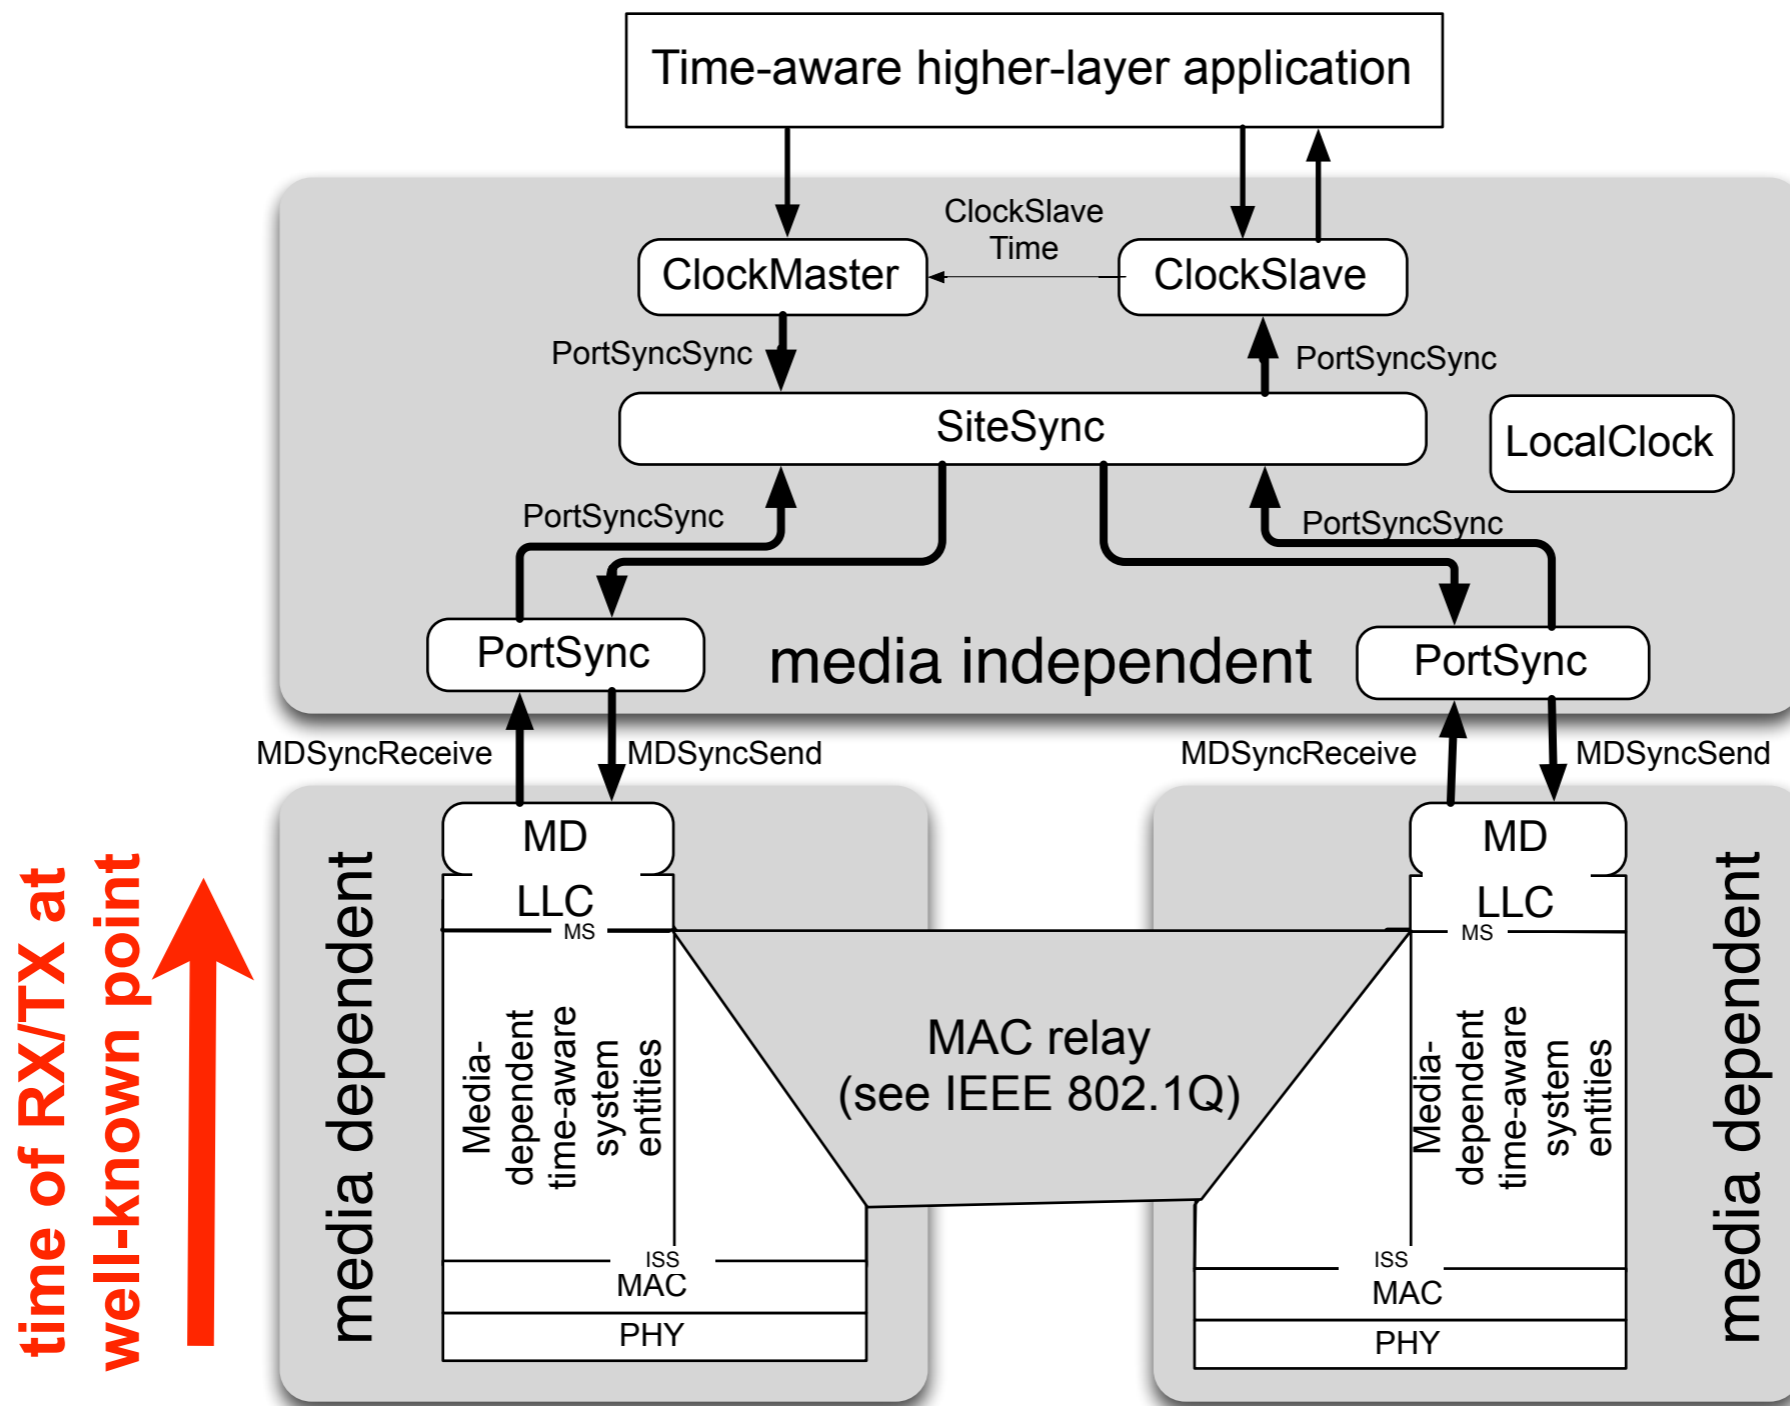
Time-aware higher-layer application

ClockSlave Time

ClockMaster

ClockSlave

PortSyncSync

PortSyncSync

SiteSync

LocalClock

PortSyncSync

PortSyncSync

PortSync

media independent

PortSync

MDSyncReceive

MDSyncSend

MDSyncReceive

MDSyncSend

time of RX/TX at well-known point

media dependent

MD

LLC

MS

Media-dependent time-aware system entities

ISS

MAC

PHY

MAC relay (see IEEE 802.1Q)

MD

LLC

MS

Media-dependent time-aware system entities

ISS

MAC

PHY

media dependent